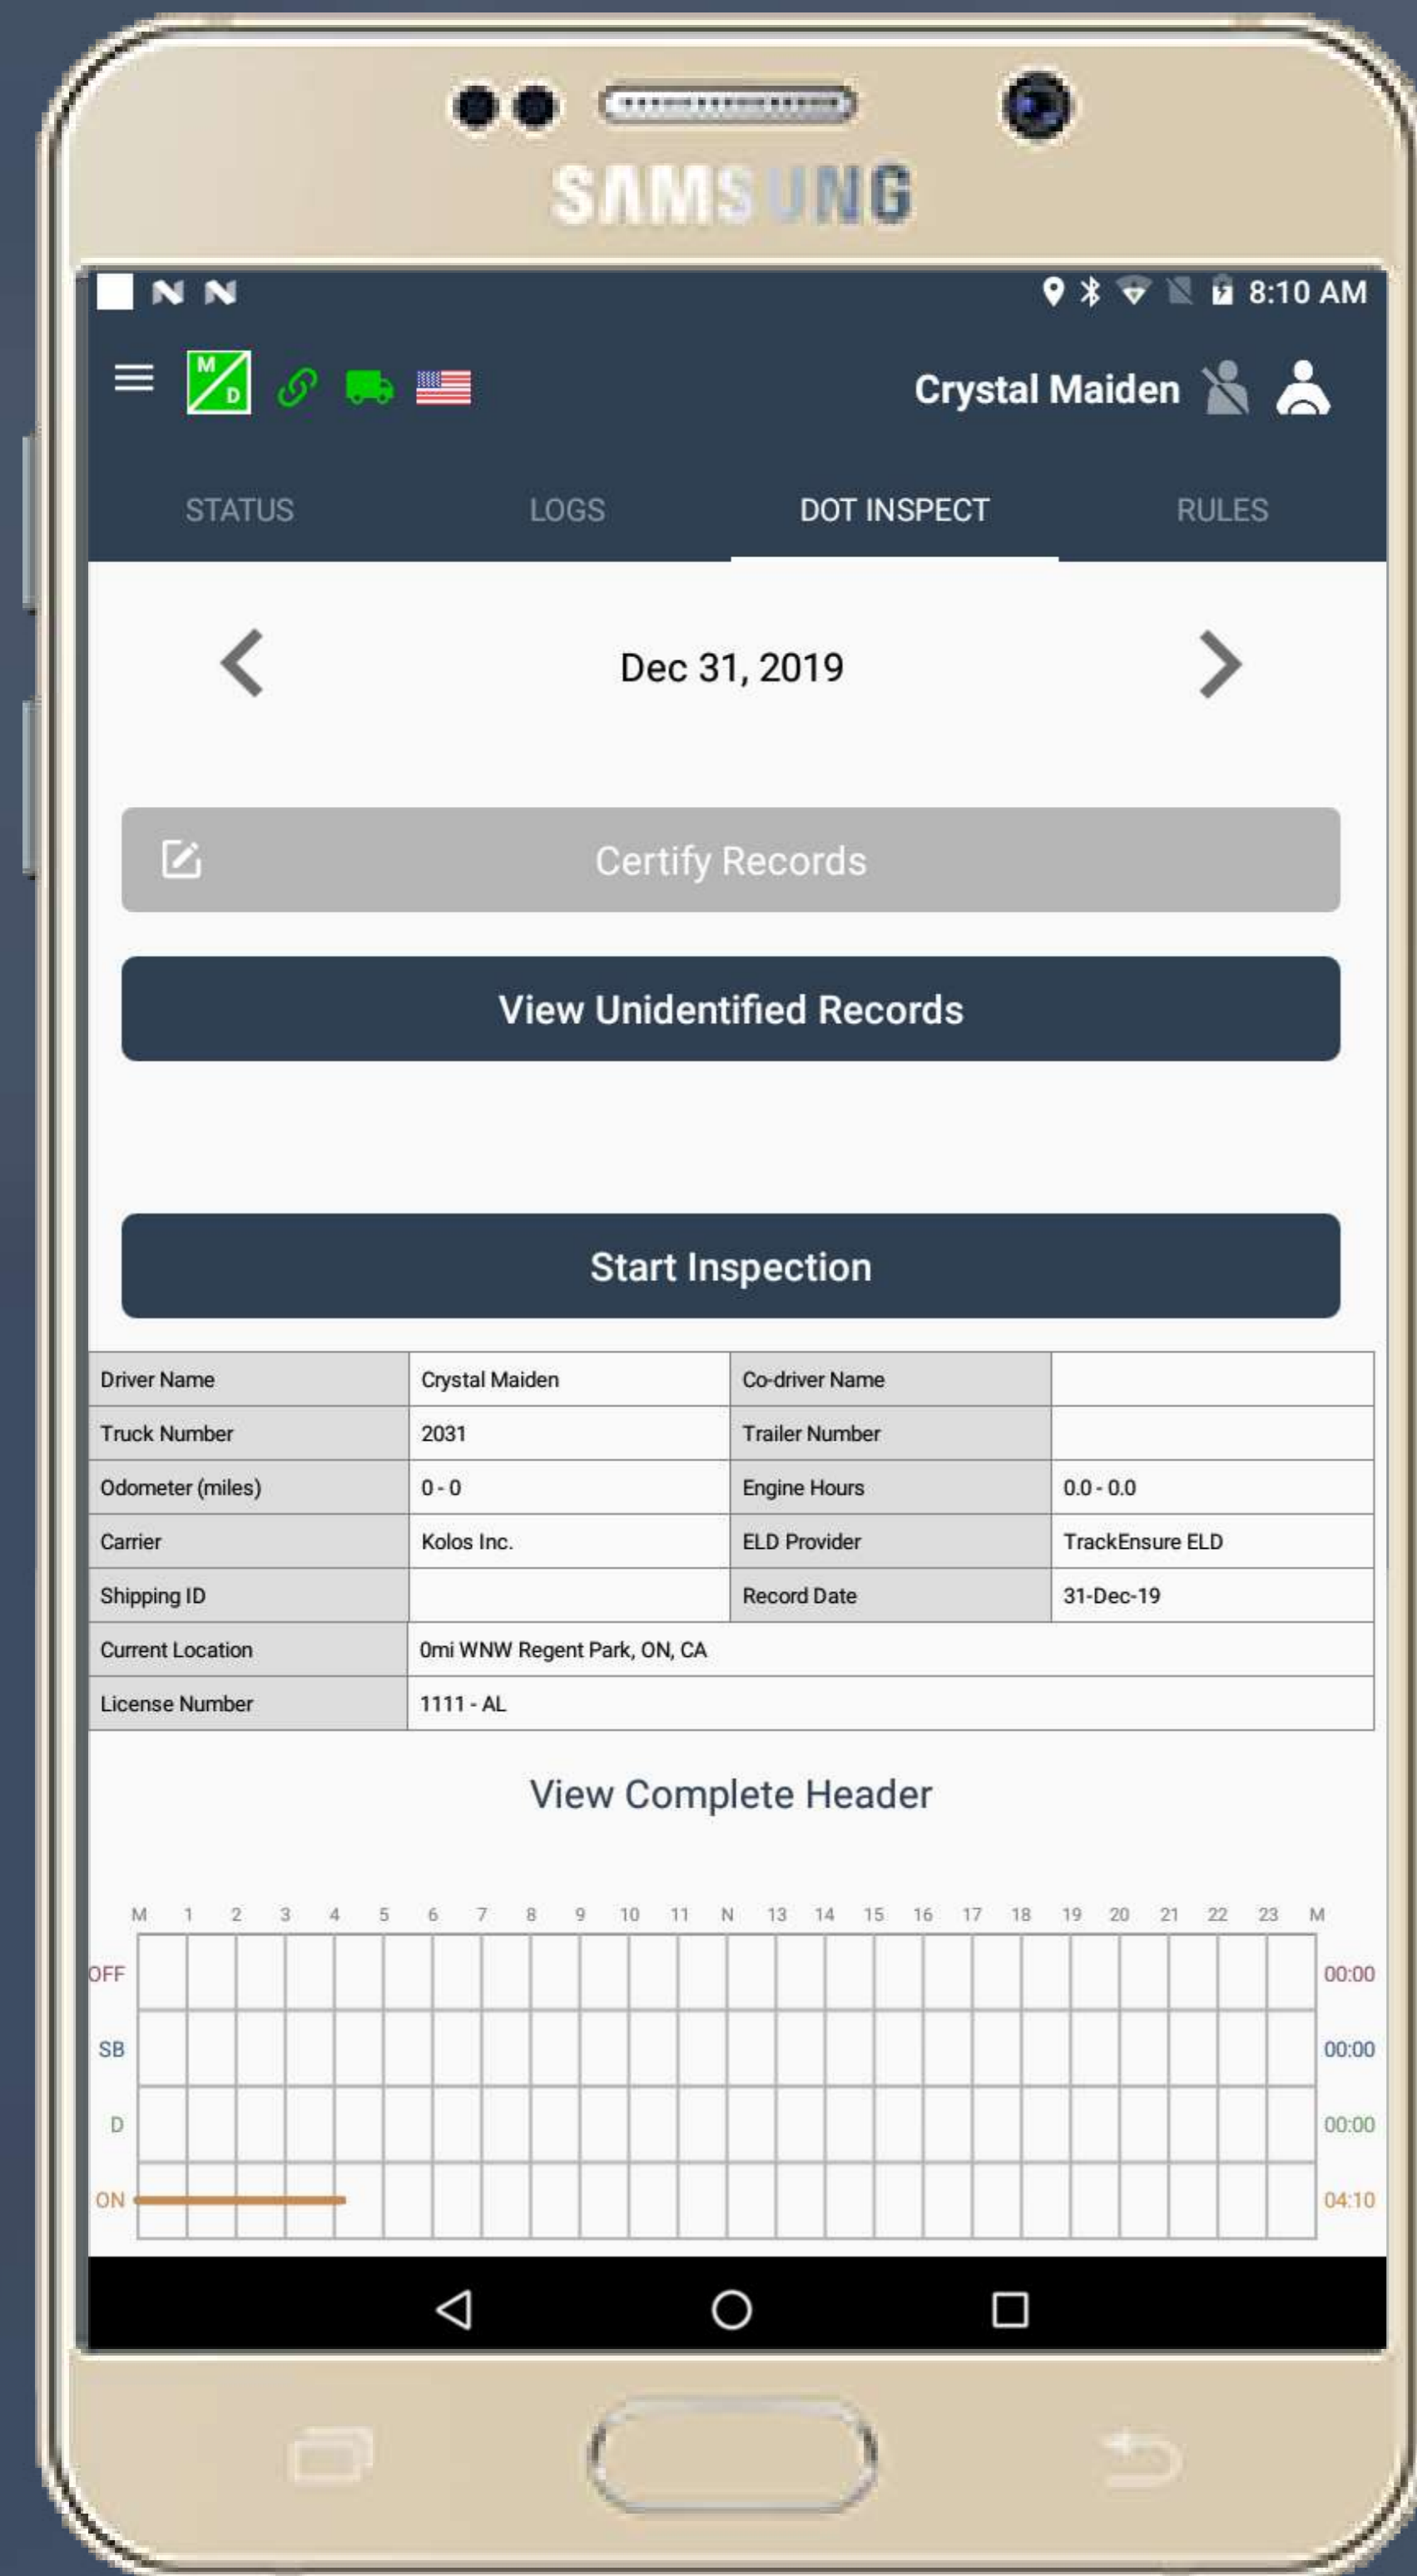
SAMSUNG

8:10 AM

M D

Crystal Maiden

STATUS LOGS DOT INSPECT RULES

Dec 31, 2019

Certify Records

View Unidentified Records

Start Inspection

| Driver Name | Crystal Maiden | Co-driver Name | |
|---|---|---|---|
| Truck Number | 2031 | Trailer Number | |
| Odometer (miles) | 0 - 0 | Engine Hours | 0.0 - 0.0 |
| Carrier | Kolos Inc. | ELD Provider | TrackEnsure ELD |
| Shipping ID | | Record Date | 31-Dec-19 |
| Current Location | 0mi WNW Regent Park, ON, CA | | |
| License Number | 1111 - AL | | |

View Complete Header

M 1 2 3 4 5 6 7 8 9 10 11 N 13 14 15 16 17 18 19 20 21 22 23 M

OFF 00:00
SB 00:00
D 00:00
ON 04:10